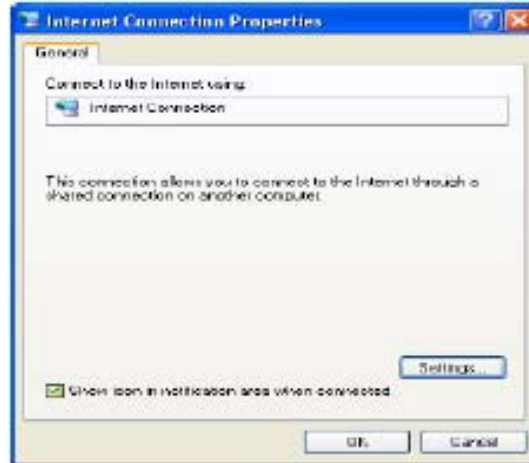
Internet Connection Properties

General

Connect to the Internet using:

Internet Connection

This connection allows you to connect to the Internet through a shared connection on another computer.

Settings...

Show icon in notification area when connected

OK

Cancel